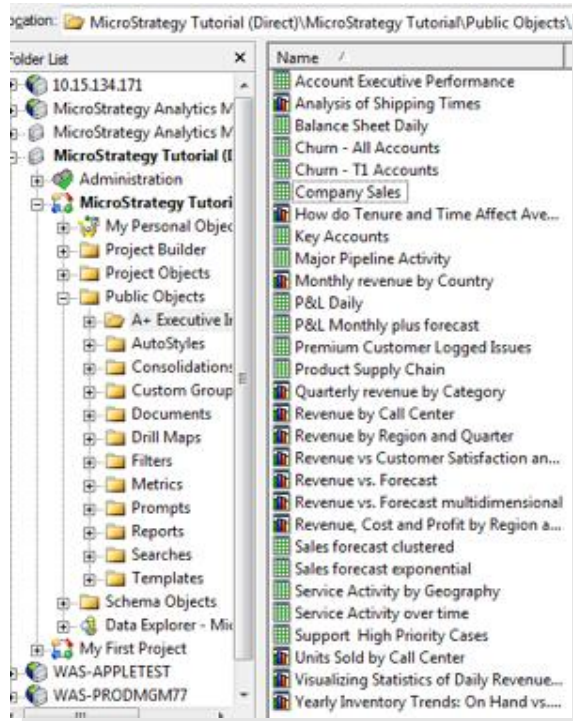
ocation: MicroStrategy Tutorial (Direct)\MicroStrategy Tutorial\Public Objects\

older List ×

10.15.134.171
MicroStrategy Analytics M
MicroStrategy Analytics M
MicroStrategy Tutorial (I
Administration
MicroStrategy Tutori
My Personal Objec
Project Builder
Project Objects
Public Objects
A+ Executive I
AutoStyles
Consolidations
Custom Group
Documents
Drill Maps
Filters
Metrics
Prompts
Reports
Searches
Templates
Schema Objects
Data Explorer - Mi
My First Project
WAS-APPLETEST
WAS-PRODMGM77

Name /
Account Executive Performance
Analysis of Shipping Times
Balance Sheet Daily
Churn - All Accounts
Churn - T1 Accounts
Company Sales
How do Tenure and Time Affect Ave...
Key Accounts
Major Pipeline Activity
Monthly revenue by Country
P&L Daily
P&L Monthly plus forecast
Premium Customer Logged Issues
Product Supply Chain
Quarterly revenue by Category
Revenue by Call Center
Revenue by Region and Quarter
Revenue vs Customer Satisfaction an...
Revenue vs. Forecast
Revenue vs. Forecast multidimensional
Revenue, Cost and Profit by Region a...
Sales forecast clustered
Sales forecast exponential
Service Activity by Geography
Service Activity over time
Support High Priority Cases
Units Sold by Call Center
Visualizing Statistics of Daily Revenue...
Yearly Inventory Trends: On Hand vs....